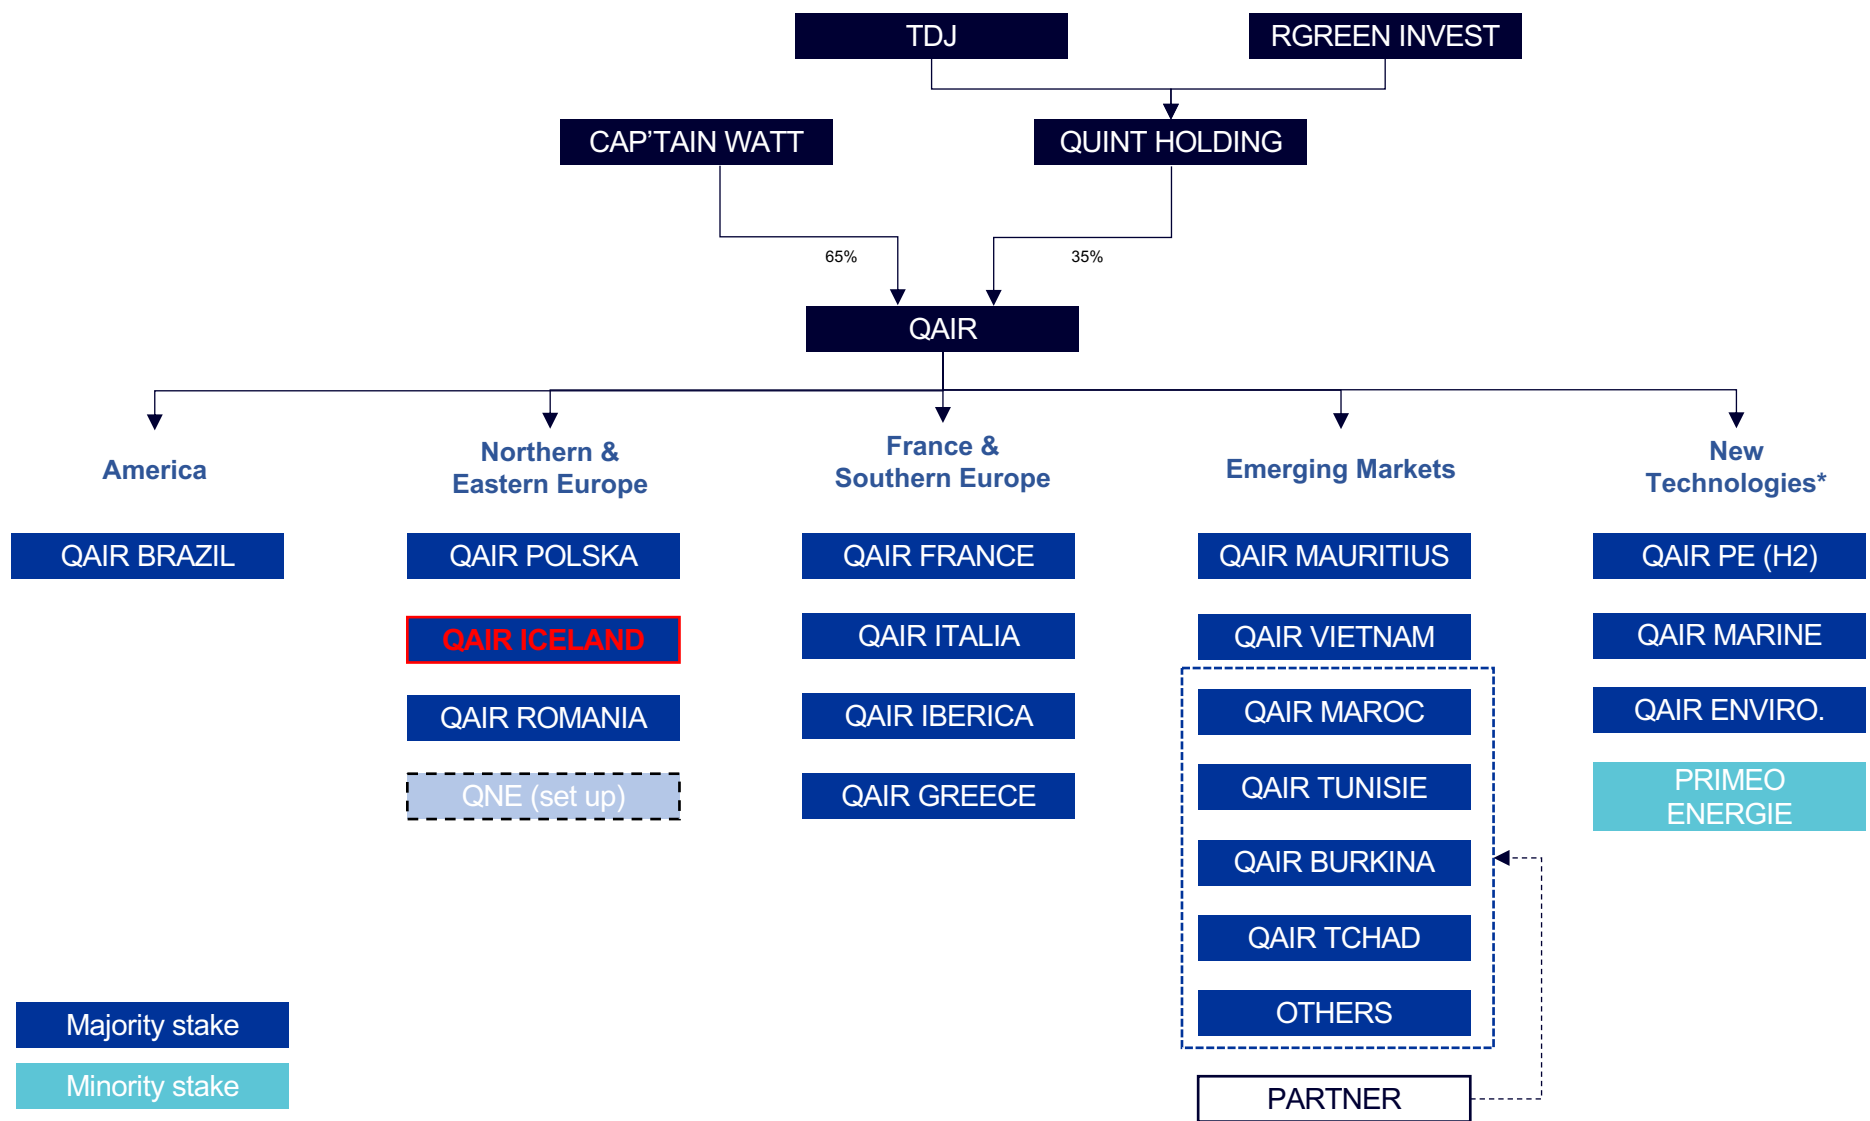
TDJ

RGREEN INVEST

CAP'TAIN WATT

QUINT HOLDING

65%

35%

QAIR

America

QAIR BRAZIL

Northern & Eastern Europe

QAIR POLSKA

QAIR ICELAND

QAIR ROMANIA

QNE (set up)

France & Southern Europe

QAIR FRANCE

QAIR ITALIA

QAIR IBERICA

QAIR GREECE

Emerging Markets

QAIR MAURITIUS

QAIR VIETNAM

QAIR MAROC

QAIR TUNISIE

QAIR BURKINA

QAIR TCHAD

OTHERS

PARTNER

New Technologies*

QAIR PE (H2)

QAIR MARINE

QAIR ENVIRO.

PRIMEO ENERGIE

Majority stake

Minority stake